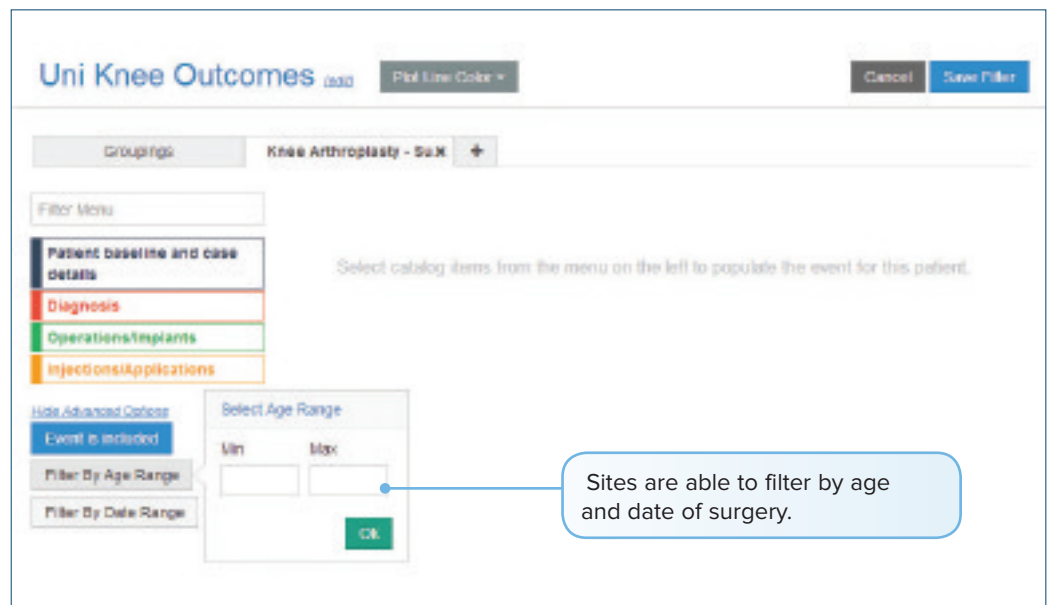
Uni Knee Outcomes (edit)

Plot Line Color ▾

Cancel

Save Filter

Groupings

Knee Arthroplasty - Su.✖

+

Filter Menu

Patient baseline and case details

Diagnosis

Operations/Implants

Injections/Applications

Select catalog items from the menu on the left to populate the event for this patient.

Hide Advanced Options

Event is included

Filter By Age Range

Filter By Date Range

Select Age Range

Min

Max

Ok

Sites are able to filter by age and date of surgery.